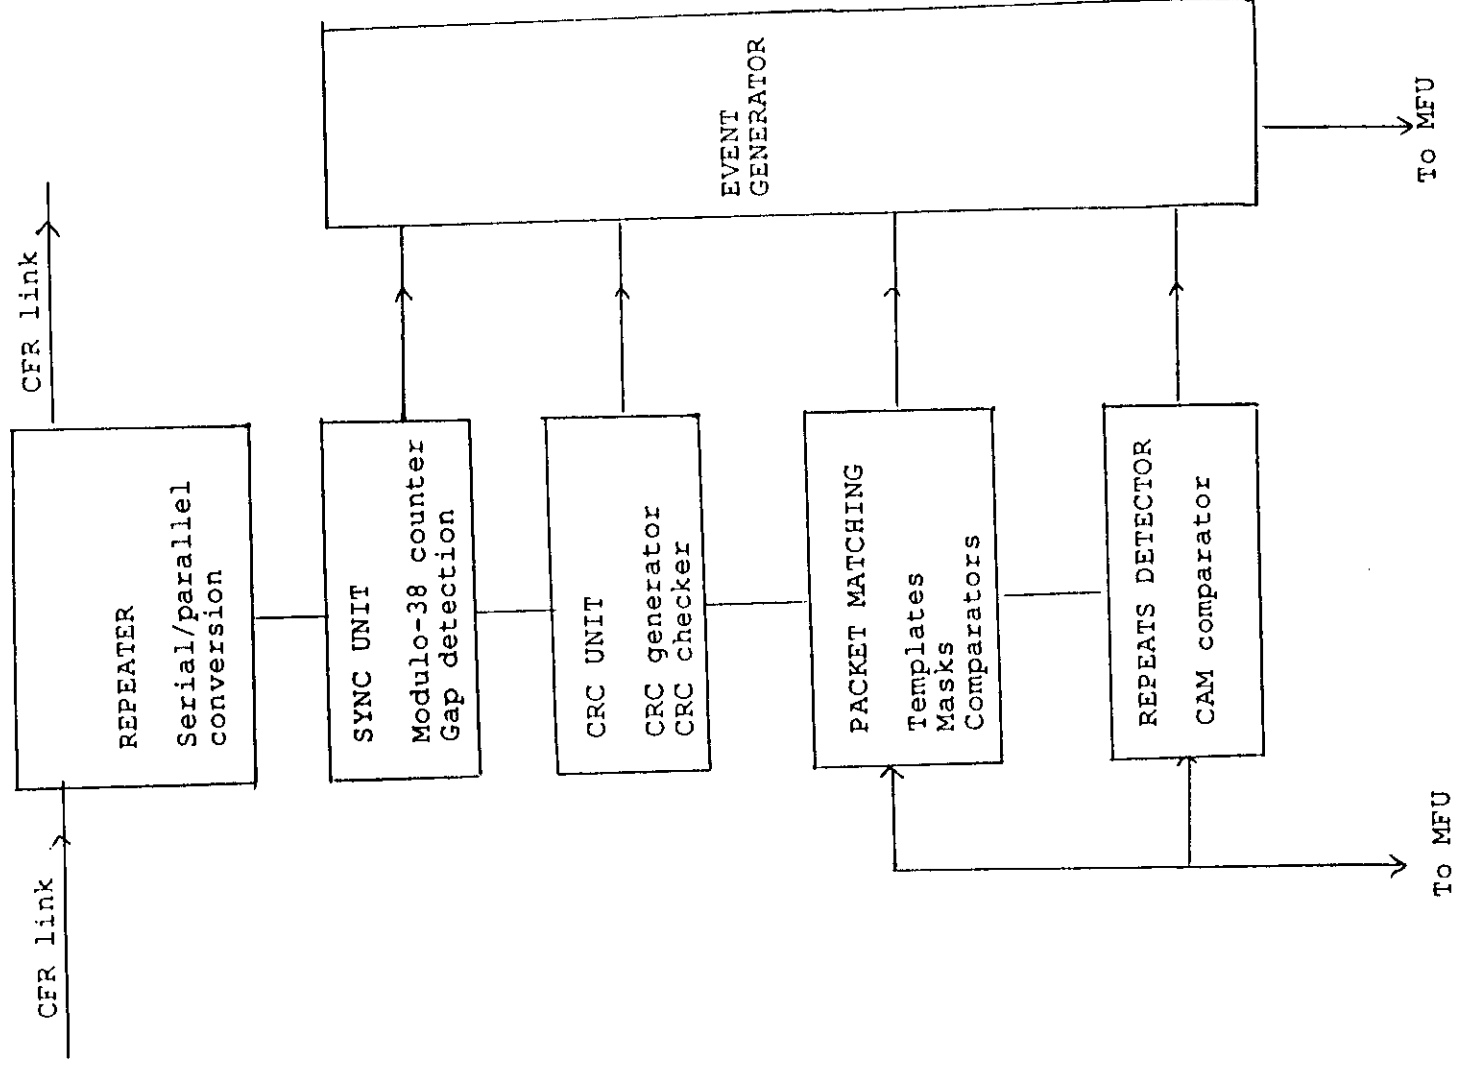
CFR link

REPEATER

Serial/parallel conversion

CFR link

SYNC UNIT

Modulo-38 counter Gap detection

CRC UNIT

CRC generator CRC checker

PACKET MATCHING

Templates Masks Comparators

REPEATS DETECTOR

CAM comparator

EVENT GENERATOR

To MFU

To MFU